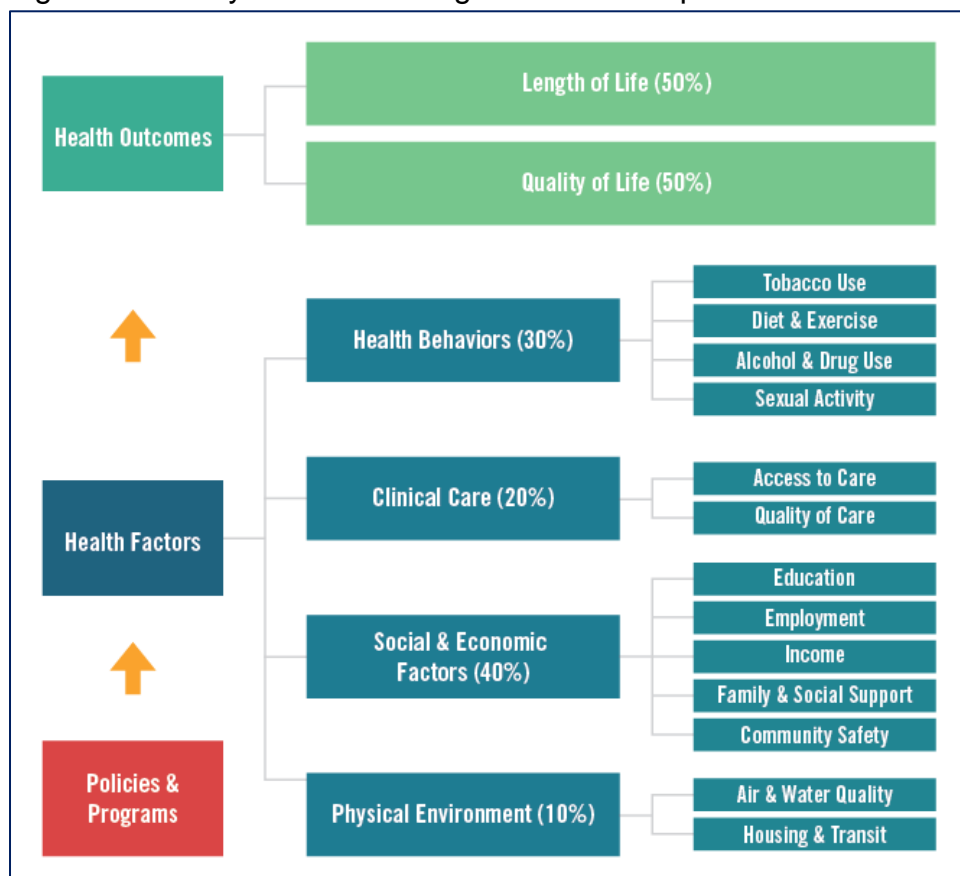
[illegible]

Health Outcomes

Length of Life (50%)

Quality of Life (50%)

Health Behaviors (30%)

Tobacco Use

Diet & Exercise

Alcohol & Drug Use

Sexual Activity

Clinical Care (20%)

Access to Care

Quality of Care

Health Factors

Social & Economic Factors (40%)

Education

Employment

Income

Family & Social Support

Community Safety

Policies & Programs

Physical Environment (10%)

Air & Water Quality

Housing & Transit